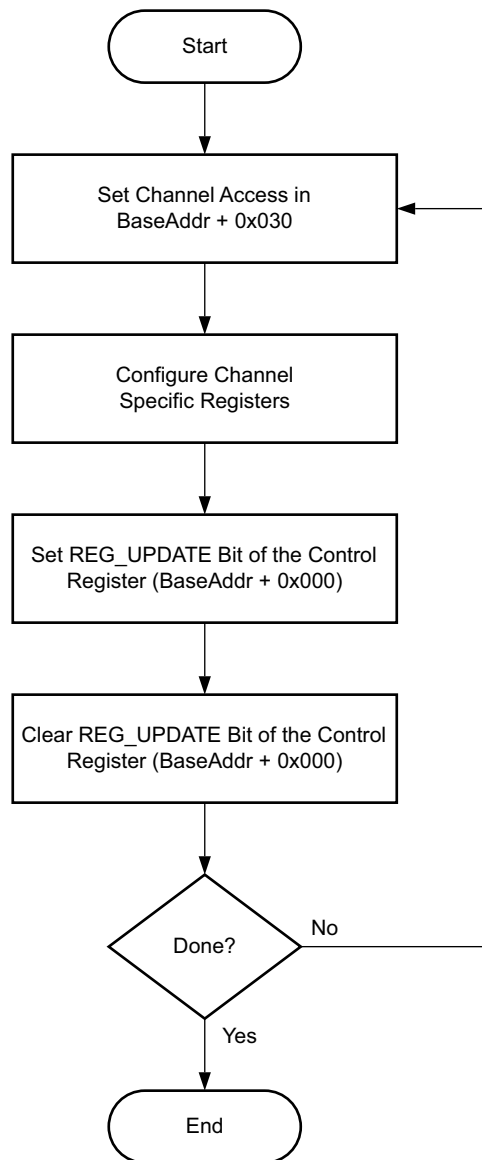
Start

Set Channel Access in BaseAddr + 0x030

Configure Channel Specific Registers

Set REG_UPDATE Bit of the Control Register (BaseAddr + 0x000)

Clear REG_UPDATE Bit of the Control Register (BaseAddr + 0x000)

Done?

No

Yes

End